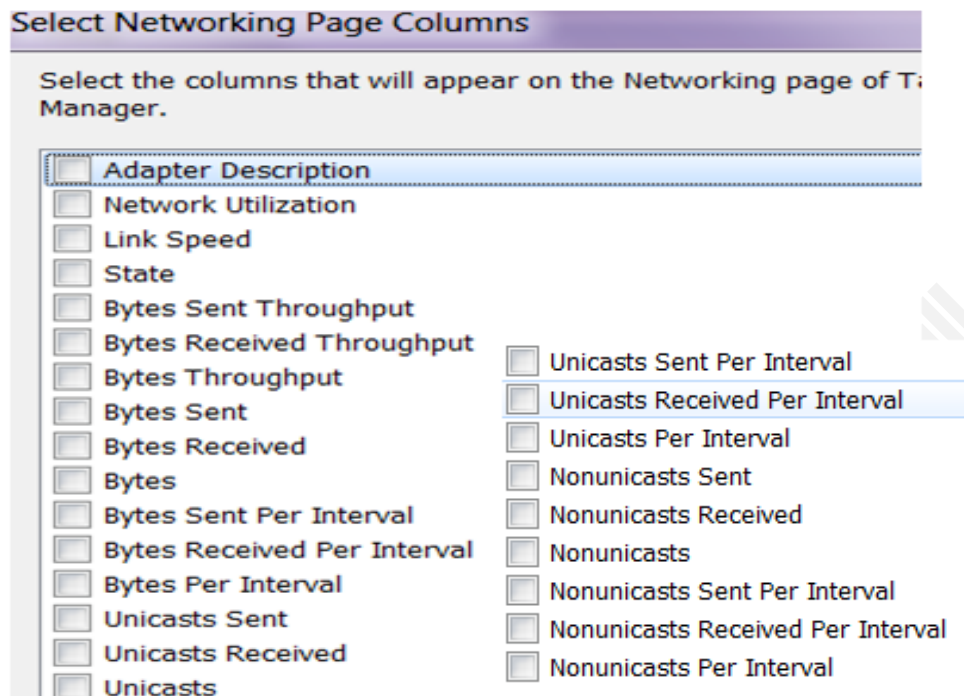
Select Networking Page Columns

Select the columns that will appear on the Networking page of T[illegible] Manager.

Adapter Description
Network Utilization
Link Speed
State
Bytes Sent Throughput
Bytes Received Throughput
Bytes Throughput
Bytes Sent
Bytes Received
Bytes
Bytes Sent Per Interval
Bytes Received Per Interval
Bytes Per Interval
Unicasts Sent
Unicasts Received
Unicasts

Unicasts Sent Per Interval
Unicasts Received Per Interval
Unicasts Per Interval
Nonunicasts Sent
Nonunicasts Received
Nonunicasts
Nonunicasts Sent Per Interval
Nonunicasts Received Per Interval
Nonunicasts Per Interval